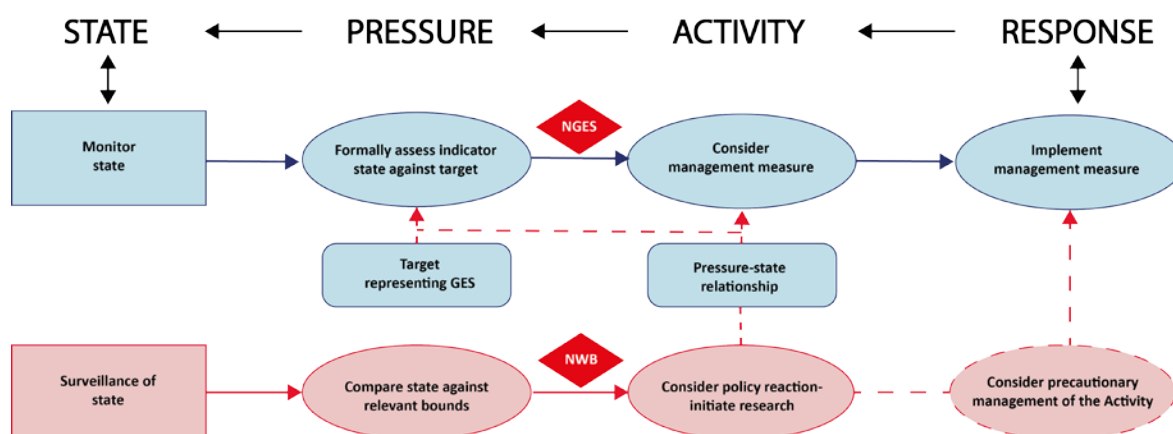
STATE ← PRESSURE ← ACTIVITY ← RESPONSE

Monitor state

Formally assess indicator state against target

NGES

Consider management measure

Implement management measure

Target representing GES

Pressure-state relationship

Surveillance of state

Compare state against relevant bounds

NWB

Consider policy reaction-initiate research

Consider precautionary management of the Activity